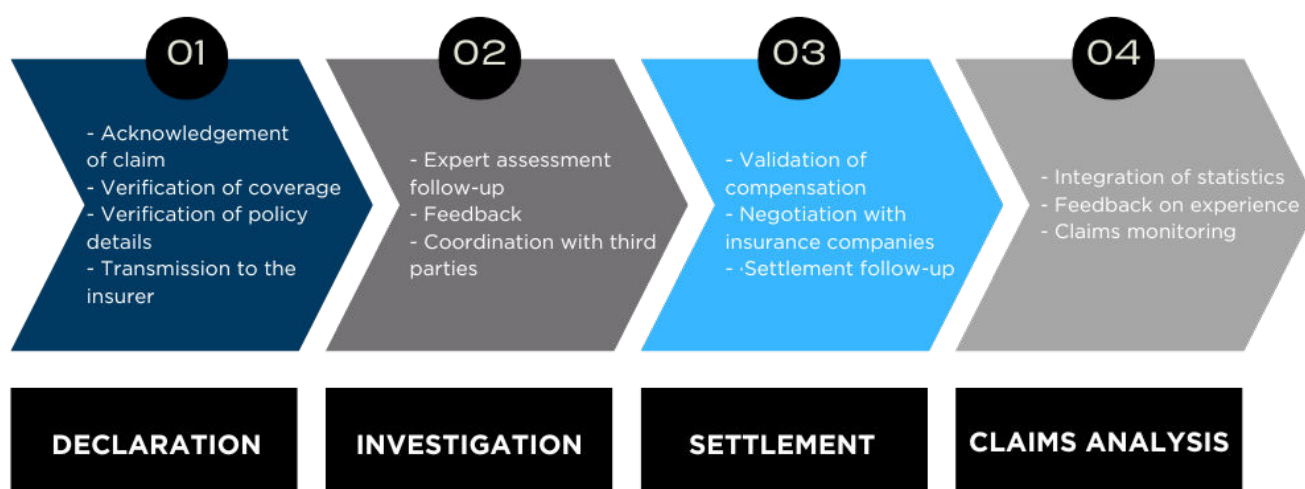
01

- Acknowledgement of claim
- Verification of coverage
- Verification of policy details
- Transmission to the insurer

02

- Expert assessment follow-up
- Feedback
- Coordination with third parties

03

- Validation of compensation
- Negotiation with insurance companies
- ·Settlement follow-up

04

- Integration of statistics
- Feedback on experience
- Claims monitoring

DECLARATION

INVESTIGATION

SETTLEMENT

CLAIMS ANALYSIS